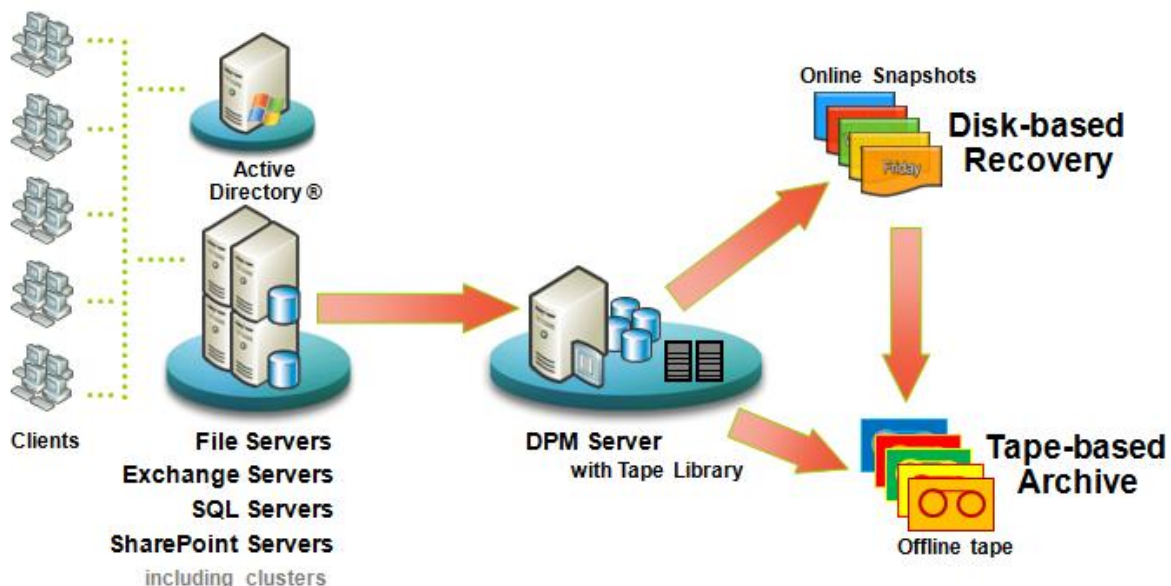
Active Directory ®

Clients

File Servers
Exchange Servers
SQL Servers
SharePoint Servers
including clusters

DPM Server
with Tape Library

Online Snapshots

Friday

Disk-based Recovery

Tape-based Archive

Offline tape